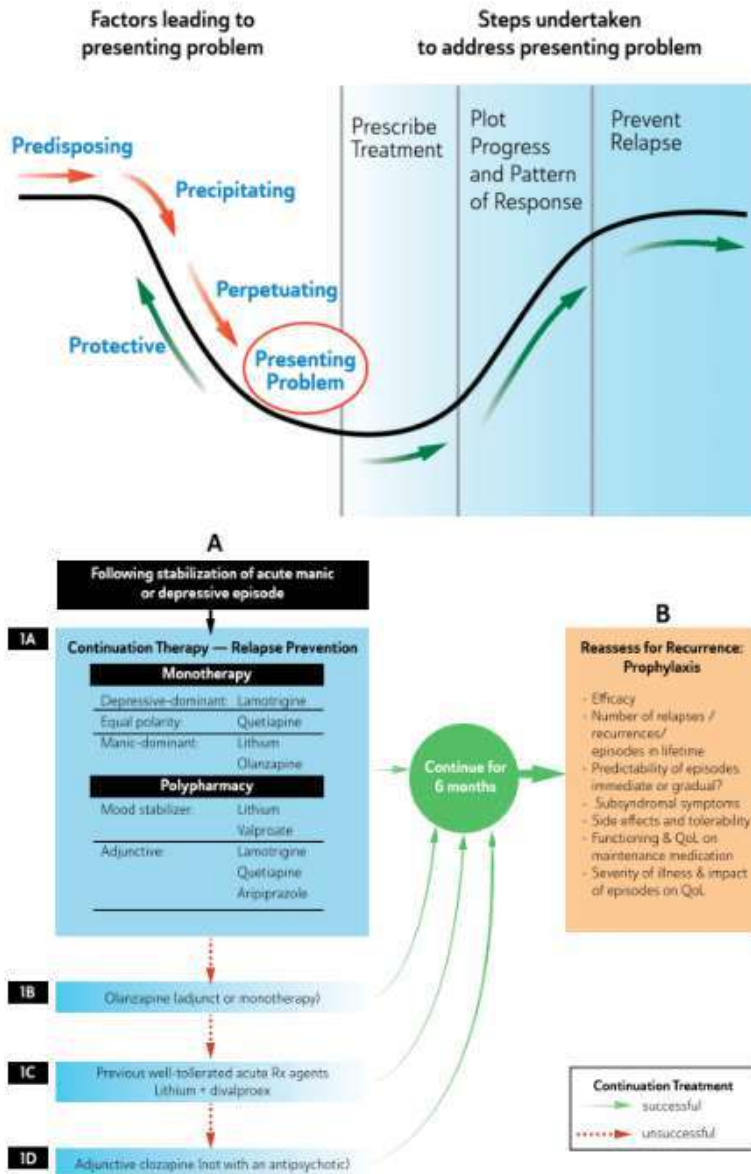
Factors leading to presenting problem

Steps undertaken to address presenting problem

Predisposing

Precipitating

Perpetuating

Protective

Presenting Problem

Prescribe Treatment

Plot Progress and Pattern of Response

Prevent Relapse

A

Following stabilization of acute manic or depressive episode

1A

Continuation Therapy — Relapse Prevention

Monotherapy

| | |
|---|---|
| Depressive-dominant: | Lamotrigine |
| Equal polarity: | Quetiapine |
| Manic-dominant: | Lithium |
| | Olanzapine |

Polypharmacy

| | |
|---|---|
| Mood stabilizer: | Lithium |
| | Valproate |
| Adjunctive: | Lamotrigine |
| | Quetiapine |
| | Aripiprazole |

Continue for 6 months

B

Reassess for Recurrence: Prophylaxis

- Efficacy
- Number of relapses / recurrences/ episodes in lifetime
- Predictability of episodes immediate or gradual?
- Subsyndromal symptoms
- Side effects and tolerability
- Functioning & QoL on maintenance medication
- Severity of illness & impact of episodes on QoL

1B

Olanzapine (adjunct or monotherapy)

1C

Previous well-tolerated acute Rx agents Lithium + divalproex

1D

Adjunctive clozapine (not with an antipsychotic)

Continuation Treatment

successful

unsuccessful